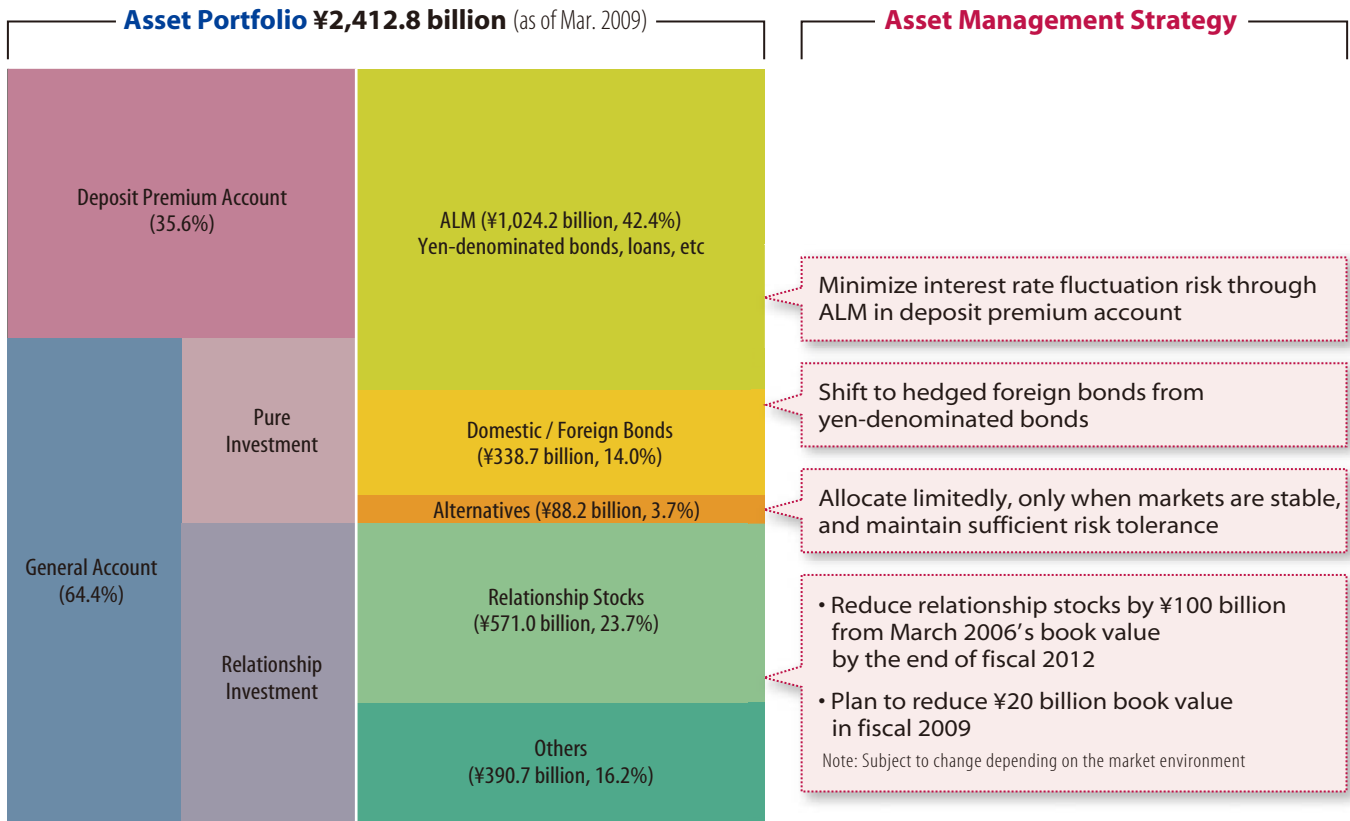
Asset Portfolio ¥2,412.8 billion (as of Mar. 2009)

Asset Management Strategy

Deposit Premium Account (35.6%)

ALM (¥1,024.2 billion, 42.4%) Yen-denominated bonds, loans, etc

Minimize interest rate fluctuation risk through ALM in deposit premium account

Pure Investment

Domestic / Foreign Bonds (¥338.7 billion, 14.0%)

Shift to hedged foreign bonds from yen-denominated bonds

Alternatives (¥88.2 billion, 3.7%)

Allocate limitedly, only when markets are stable, and maintain sufficient risk tolerance

General Account (64.4%)

Relationship Investment

Relationship Stocks (¥571.0 billion, 23.7%)

Others (¥390.7 billion, 16.2%)

• Reduce relationship stocks by ¥100 billion from March 2006's book value by the end of fiscal 2012

• Plan to reduce ¥20 billion book value in fiscal 2009

Note: Subject to change depending on the market environment